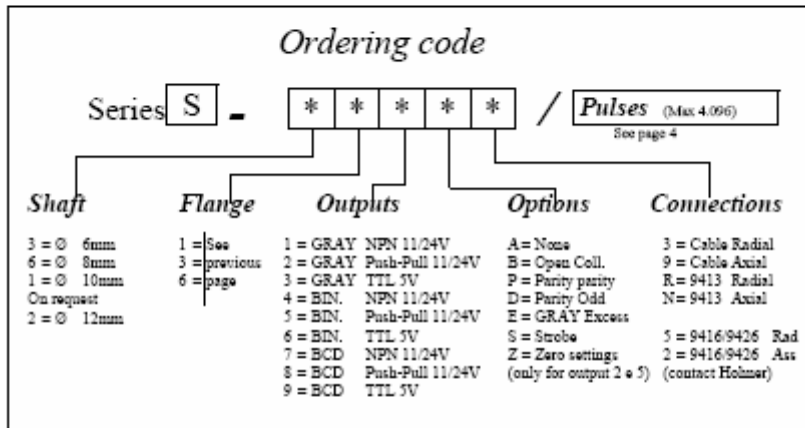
Ordering code

Series S - * * * * * / Pulses (Max 4.096)
See page 4

Shaft
3 = Ø 6mm
6 = Ø 8mm
1 = Ø 10mm
On request
2 = Ø 12mm

Flange
1 = See
3 = previous
6 = page

Outputs
1 = GRAY NPN 11/24V
2 = GRAY Push-Pull 11/24V
3 = GRAY TTL 5V
4 = BIN. NPN 11/24V
5 = BIN. Push-Pull 11/24V
6 = BIN. TTL 5V
7 = BCD NPN 11/24V
8 = BCD Push-Pull 11/24V
9 = BCD TTL 5V

Options
A= None
B = Open Coll.
P = Parity parity
D= Parity Odd
E = GRAY Excess
S = Strobe
Z = Zero settings
(only for output 2 e 5)

Connections
3 = Cable Radial
9 = Cable Axial
R= 9413 Radial
N= 9413 Axial

5 = 9416/9426 Rad
2 = 9416/9426 Ass
(contact Holmer)